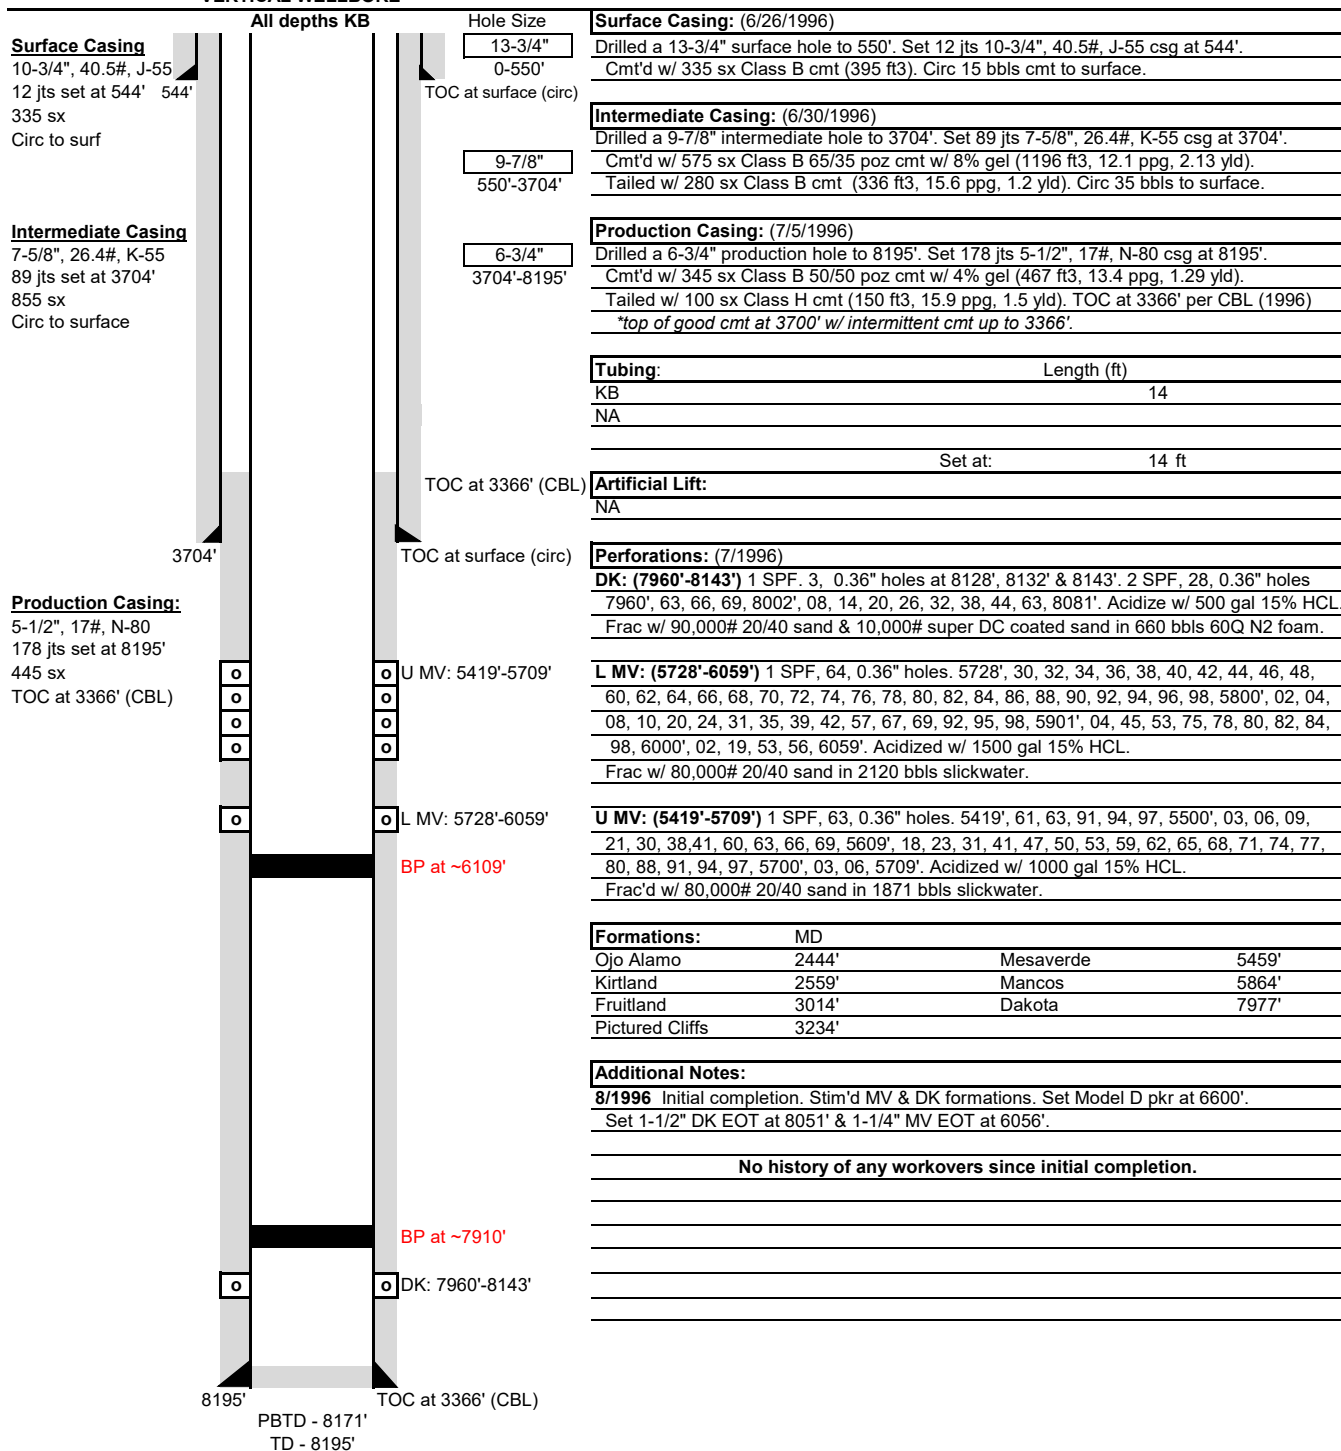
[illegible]
All depths KB
Hole Size

Surface Casing
10-3/4", 40.5#, J-55
12 jts set at 544' 544'
335 sx
Circ to surf

13-3/4"
0-550'
TOC at surface (circ)

9-7/8"
550'-3704'

Intermediate Casing
7-5/8", 26.4#, K-55
89 jts set at 3704'
855 sx
Circ to surface

6-3/4"
3704'-8195'

TOC at 3366' (CBL)

3704'
TOC at surface (circ)

Production Casing:
5-1/2", 17#, N-80
178 jts set at 8195'
445 sx
TOC at 3366' (CBL)

o o U MV: 5419'-5709'
o o
o o
o o

o o L MV: 5728'-6059'

BP at ~6109'

BP at ~7910'

o o DK: 7960'-8143'

8195'
TOC at 3366' (CBL)
PBTD - 8171'
TD - 8195'

Surface Casing: (6/26/1996)
Drilled a 13-3/4" surface hole to 550'. Set 12 jts 10-3/4", 40.5#, J-55 csg at 544'.
Cmt'd w/ 335 sx Class B cmt (395 ft3). Circ 15 bbls cmt to surface.

Intermediate Casing: (6/30/1996)
Drilled a 9-7/8" intermediate hole to 3704'. Set 89 jts 7-5/8", 26.4#, K-55 csg at 3704'.
Cmt'd w/ 575 sx Class B 65/35 poz cmt w/ 8% gel (1196 ft3, 12.1 ppg, 2.13 yld).
Tailed w/ 280 sx Class B cmt (336 ft3, 15.6 ppg, 1.2 yld). Circ 35 bbls to surface.

Production Casing: (7/5/1996)
Drilled a 6-3/4" production hole to 8195'. Set 178 jts 5-1/2", 17#, N-80 csg at 8195'.
Cmt'd w/ 345 sx Class B 50/50 poz cmt w/ 4% gel (467 ft3, 13.4 ppg, 1.29 yld).
Tailed w/ 100 sx Class H cmt (150 ft3, 15.9 ppg, 1.5 yld). TOC at 3366' per CBL (1996)
*top of good cmt at 3700' w/ intermittent cmt up to 3366'.

| Tubing: | Length (ft) |
|---|---|
| KB | 14 |
| NA | |
| Set at: | 14 ft |

Artificial Lift:
NA

Perforations: (7/1996)
DK: (7960'-8143') 1 SPF. 3, 0.36" holes at 8128', 8132' & 8143'. 2 SPF, 28, 0.36" holes 7960', 63, 66, 69, 8002', 08, 14, 20, 26, 32, 38, 44, 63, 8081'. Acidize w/ 500 gal 15% HCL.
Frac w/ 90,000# 20/40 sand & 10,000# super DC coated sand in 660 bbls 60Q N2 foam.

L MV: (5728'-6059') 1 SPF, 64, 0.36" holes. 5728', 30, 32, 34, 36, 38, 40, 42, 44, 46, 48, 60, 62, 64, 66, 68, 70, 72, 74, 76, 78, 80, 82, 84, 86, 88, 90, 92, 94, 96, 98, 5800', 02, 04, 08, 10, 20, 24, 31, 35, 39, 42, 57, 67, 69, 92, 95, 98, 5901', 04, 45, 53, 75, 78, 80, 82, 84, 98, 6000', 02, 19, 53, 56, 6059'. Acidized w/ 1500 gal 15% HCL.
Frac w/ 80,000# 20/40 sand in 2120 bbls slickwater.

U MV: (5419'-5709') 1 SPF, 63, 0.36" holes. 5419', 61, 63, 91, 94, 97, 5500', 03, 06, 09, 21, 30, 38,41, 60, 63, 66, 69, 5609', 18, 23, 31, 41, 47, 50, 53, 59, 62, 65, 68, 71, 74, 77, 80, 88, 91, 94, 97, 5700', 03, 06, 5709'. Acidized w/ 1000 gal 15% HCL.
Frac'd w/ 80,000# 20/40 sand in 1871 bbls slickwater.

| Formations: | MD | | |
|---|---|---|---|
| Ojo Alamo | 2444' | Mesaverde | 5459' |
| Kirtland | 2559' | Mancos | 5864' |
| Fruitland | 3014' | Dakota | 7977' |
| Pictured Cliffs | 3234' | | |

Additional Notes:
8/1996 Initial completion. Stim'd MV & DK formations. Set Model D pkr at 6600'.
Set 1-1/2" DK EOT at 8051' & 1-1/4" MV EOT at 6056'.

No history of any workovers since initial completion.